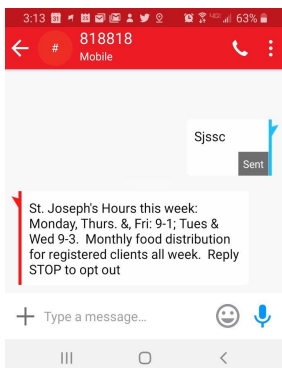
3:13 63%

818818
Mobile

Sjssc
Sent

St. Joseph's Hours this week: Monday, Thurs. &, Fri: 9-1; Tues & Wed 9-3. Monthly food distribution for registered clients all week. Reply STOP to opt out

Type a message...